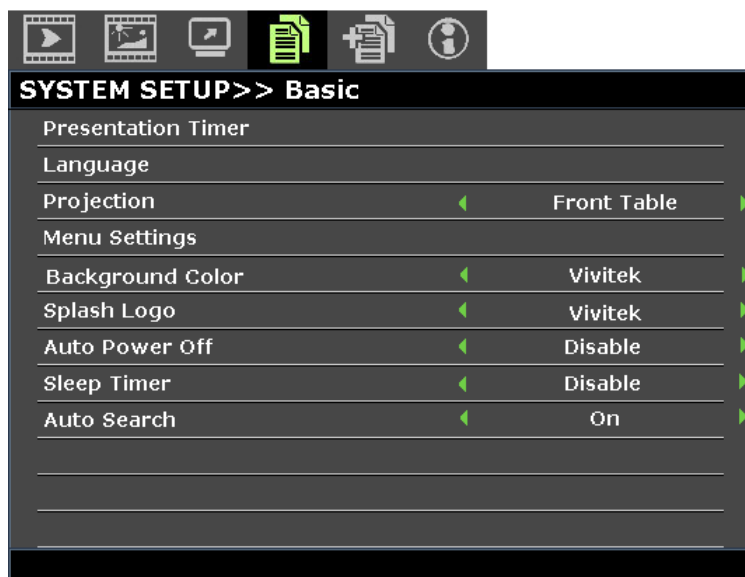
SYSTEM SETUP>> Basic

| | |
|---|---|
| Presentation Timer | |
| Language | |
| Projection | Front Table |
| Menu Settings | |
| Background Color | Vivitek |
| Splash Logo | Vivitek |
| Auto Power Off | Disable |
| Sleep Timer | Disable |
| Auto Search | On |